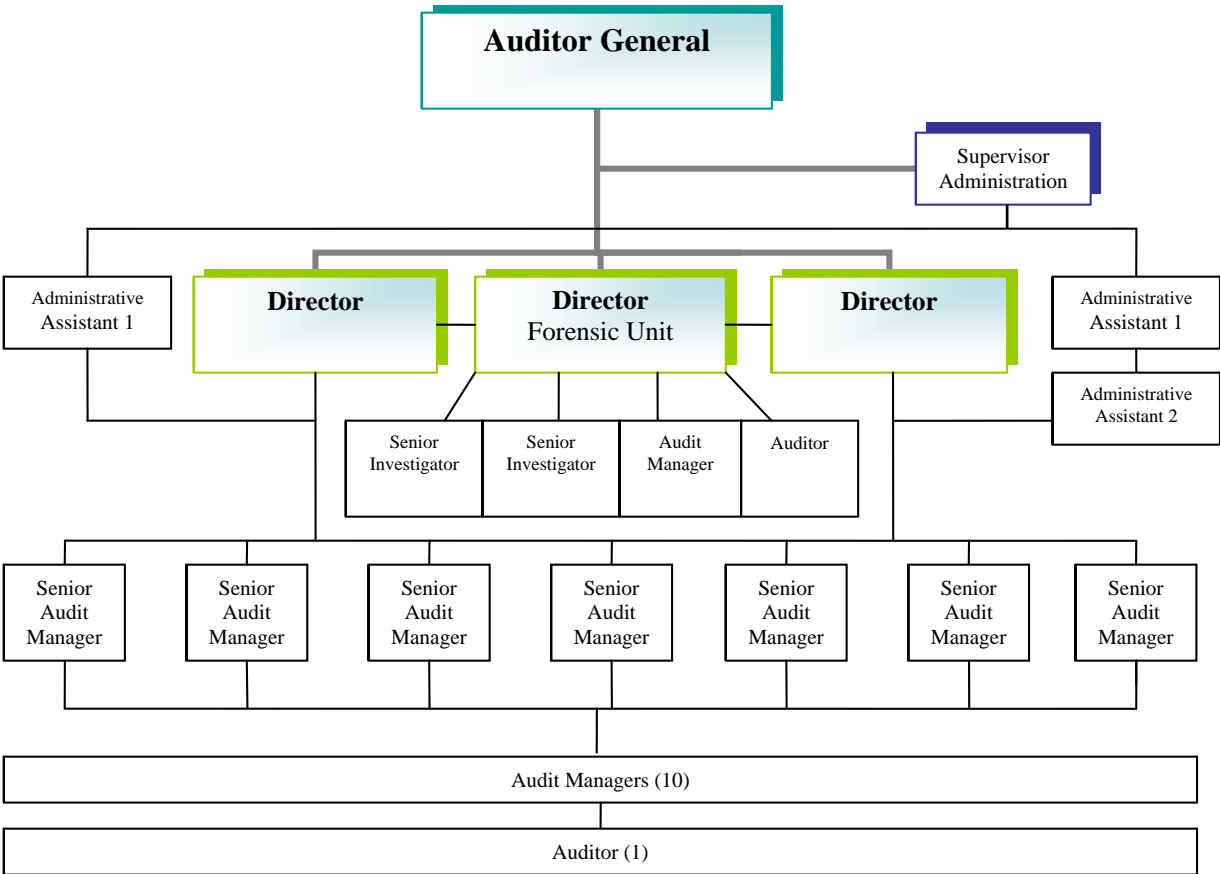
Auditor General

Supervisor Administration

Administrative Assistant 1

Director

Director
Forensic Unit

Director

Administrative Assistant 1

Administrative Assistant 2

Senior Investigator

Senior Investigator

Audit Manager

Auditor

Senior Audit Manager

Senior Audit Manager

Senior Audit Manager

Senior Audit Manager

Senior Audit Manager

Senior Audit Manager

Senior Audit Manager

Audit Managers (10)

Auditor (1)